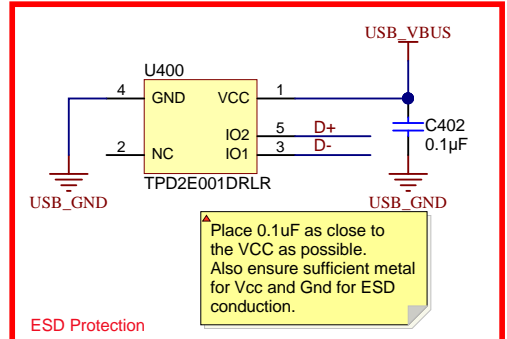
USB_VBUS

U400

4 GND VCC 1

IO2 5 D+

2 NC IO1 3 D-

C402
0.1µF

TPD2E001DRLR

USB_GND

USB_GND

Place 0.1uF as close to the VCC as possible. Also ensure sufficient metal for Vcc and Gnd for ESD conduction.

ESD Protection